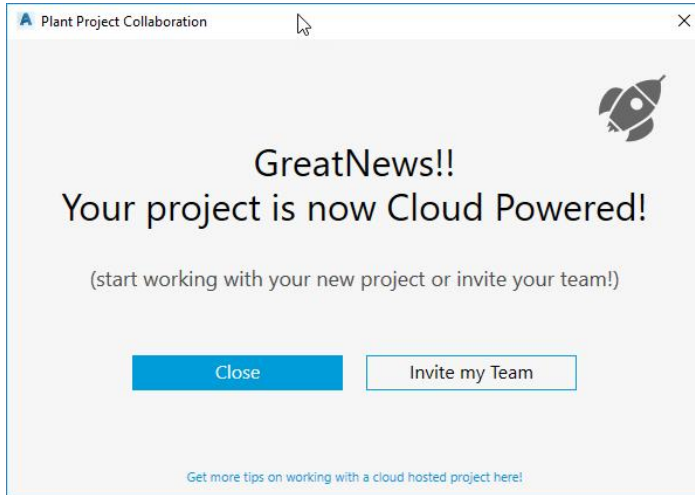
Plant Project Collaboration

×

GreatNews!!
Your project is now Cloud Powered!

(start working with your new project or invite your team!)

Close

Invite my Team

Get more tips on working with a cloud hosted project here!